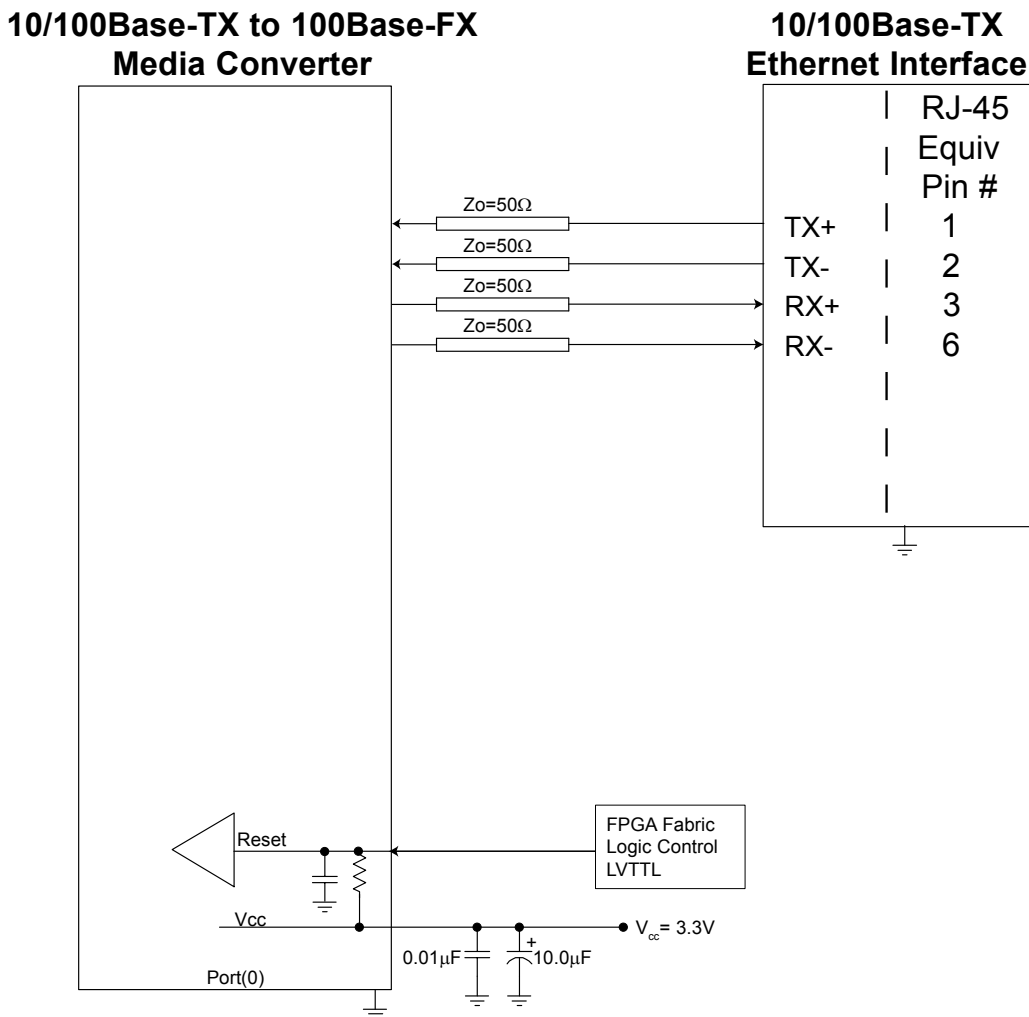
10/100Base-TX to 100Base-FX Media Converter

10/100Base-TX Ethernet Interface

RJ-45 Equiv Pin #

Zo=50Ω
Zo=50Ω
Zo=50Ω
Zo=50Ω

TX+ 1
TX- 2
RX+ 3
RX- 6

Reset

FPGA Fabric Logic Control LVTTL

Vcc

$V_{cc}$= 3.3V

0.01μF

+
10.0μF

Port(0)